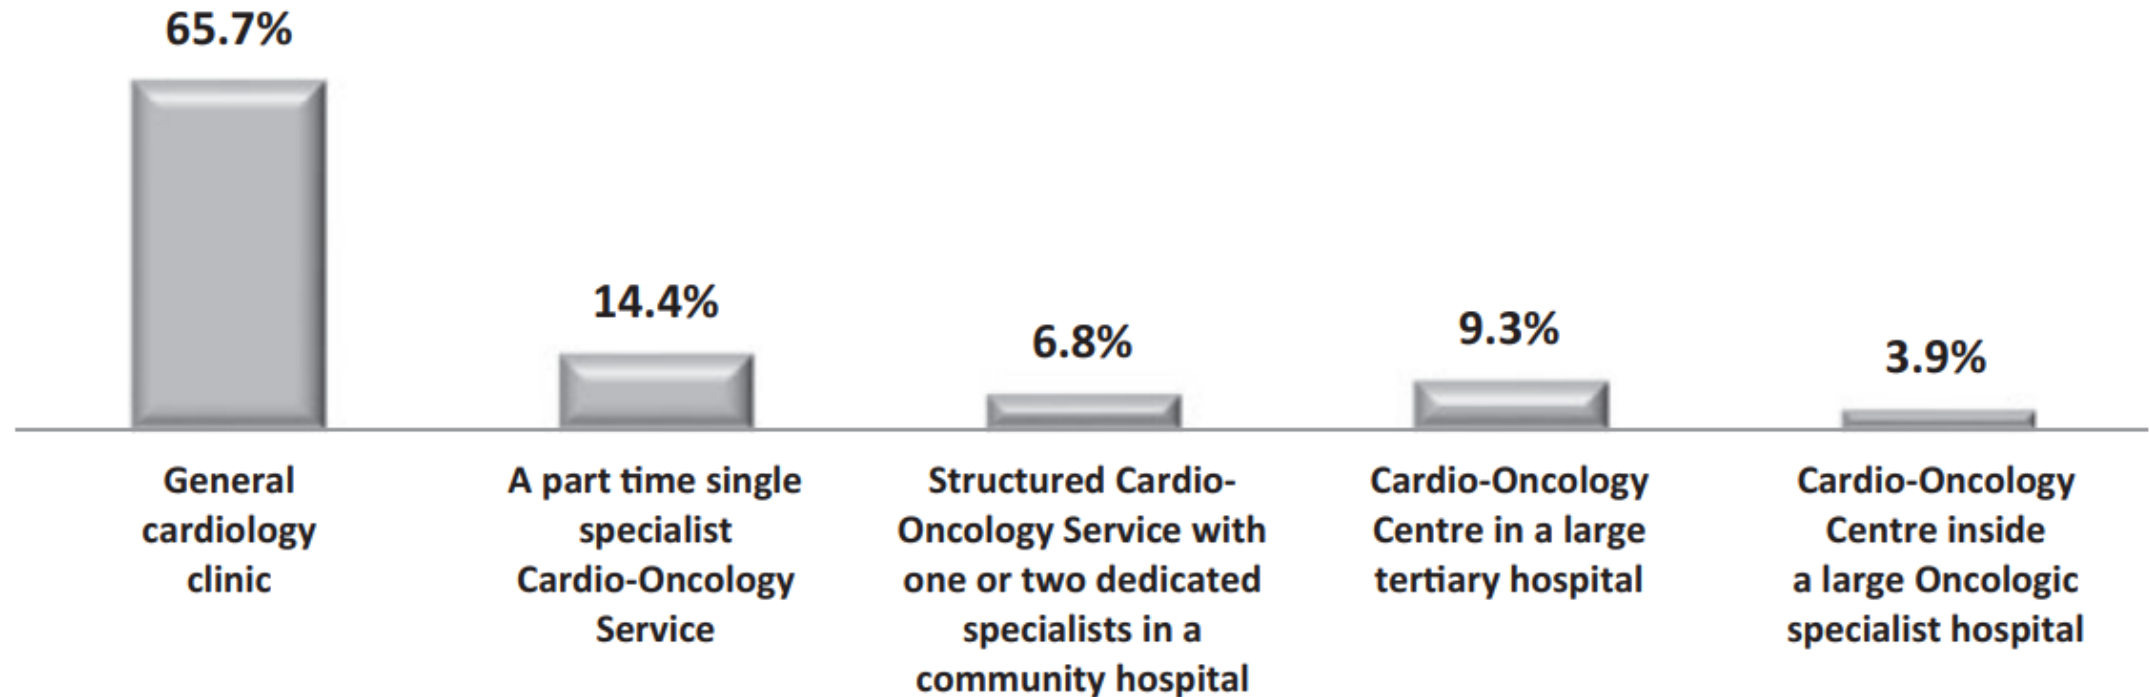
65.7%

14.4%

6.8%

9.3%

3.9%

General cardiology clinic

A part time single specialist Cardio-Oncology Service

Structured Cardio-Oncology Service with one or two dedicated specialists in a community hospital

Cardio-Oncology Centre in a large tertiary hospital

Cardio-Oncology Centre inside a large Oncologic specialist hospital